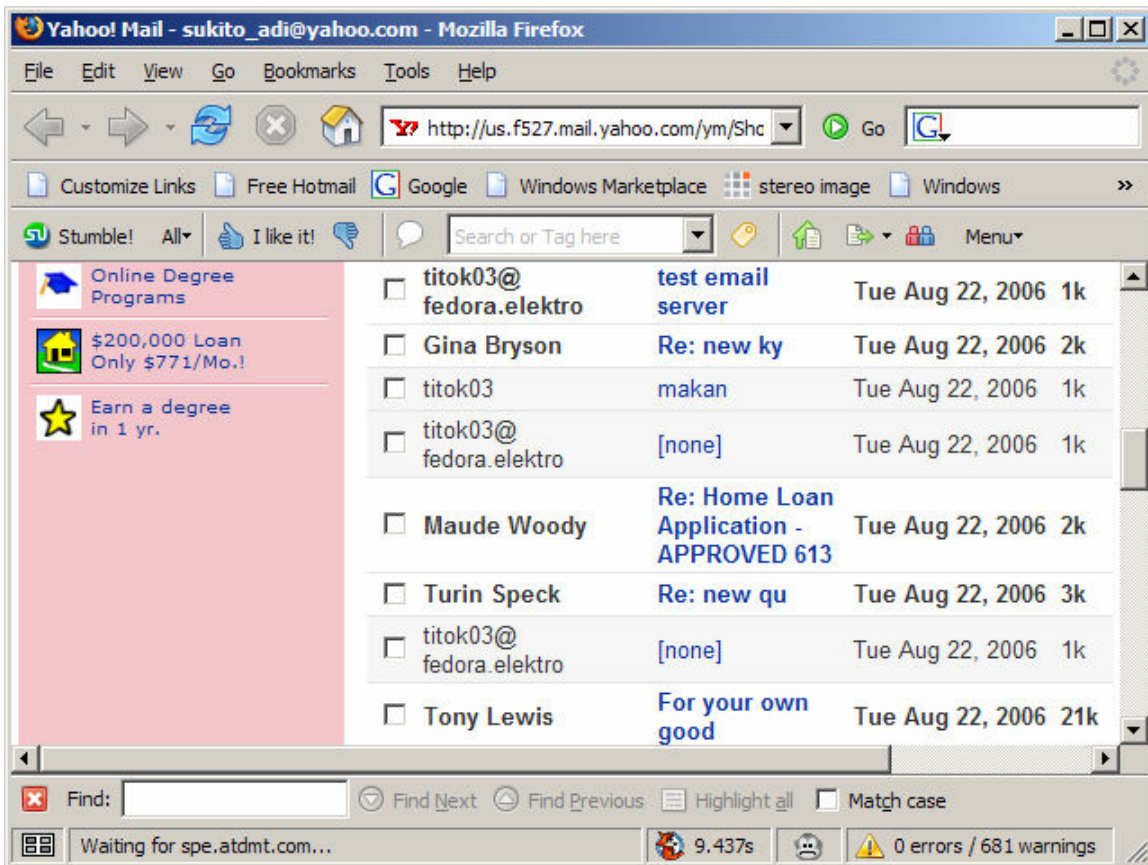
Yahoo! Mail - sukito_adi@yahoo.com - Mozilla Firefox

File Edit View Go Bookmarks Tools Help

http://us.f527.mail.yahoo.com/ym/Sho Go

Customize Links Free Hotmail Google Windows Marketplace stereo image Windows »

Stumble! All I like it! Search or Tag here Menu

Online Degree Programs

$200,000 Loan Only $771/Mo.!

Earn a degree in 1 yr.

| | | | |
|---|---|---|---|
| titok03@ fedora.elektro | test email server | Tue Aug 22, 2006 | 1k |
| Gina Bryson | Re: new ky | Tue Aug 22, 2006 | 2k |
| titok03 | makan | Tue Aug 22, 2006 | 1k |
| titok03@ fedora.elektro | [none] | Tue Aug 22, 2006 | 1k |
| Maude Woody | Re: Home Loan Application - APPROVED 613 | Tue Aug 22, 2006 | 2k |
| Turin Speck | Re: new qu | Tue Aug 22, 2006 | 3k |
| titok03@ fedora.elektro | [none] | Tue Aug 22, 2006 | 1k |
| Tony Lewis | For your own good | Tue Aug 22, 2006 | 21k |

Find: Find Next Find Previous Highlight all Match case

Waiting for spe.atdmt.com... 9.437s 0 errors / 681 warnings